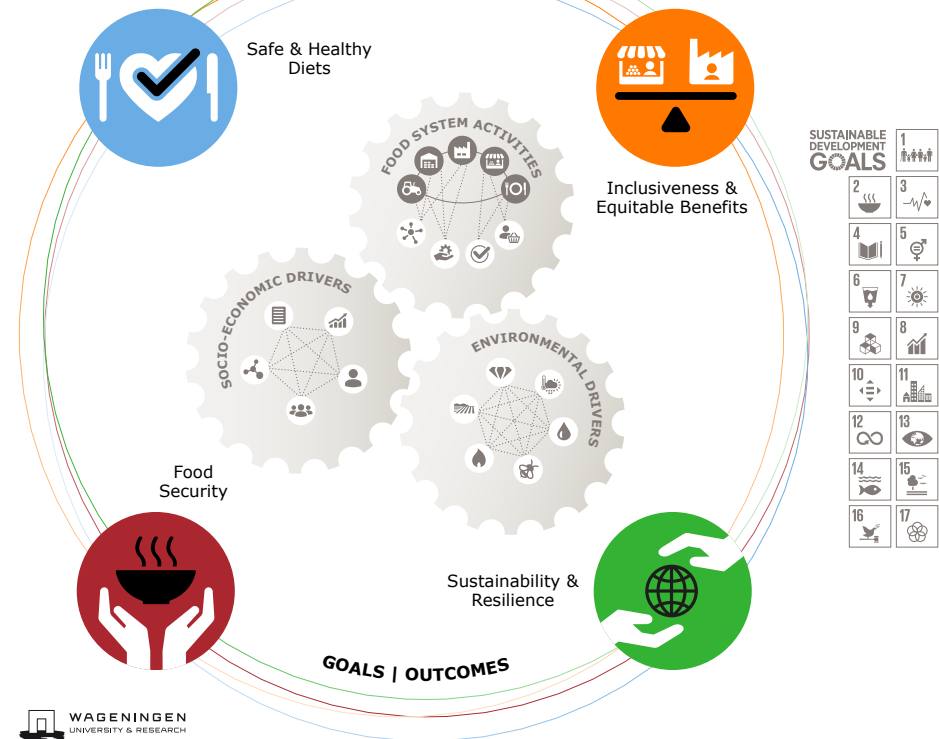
Safe & Healthy Diets

Inclusiveness & Equitable Benefits

FOOD SYSTEM ACTIVITIES

SOCIO-ECONOMIC DRIVERS

ENVIRONMENTAL DRIVERS

Food Security

Sustainability & Resilience

GOALS | OUTCOMES

SUSTAINABLE DEVELOPMENT GOALS

1
2
3
4
5
6
7
9
8
10
11
12
13
14
15
16
17

WAGENINGEN UNIVERSITY & RESEARCH